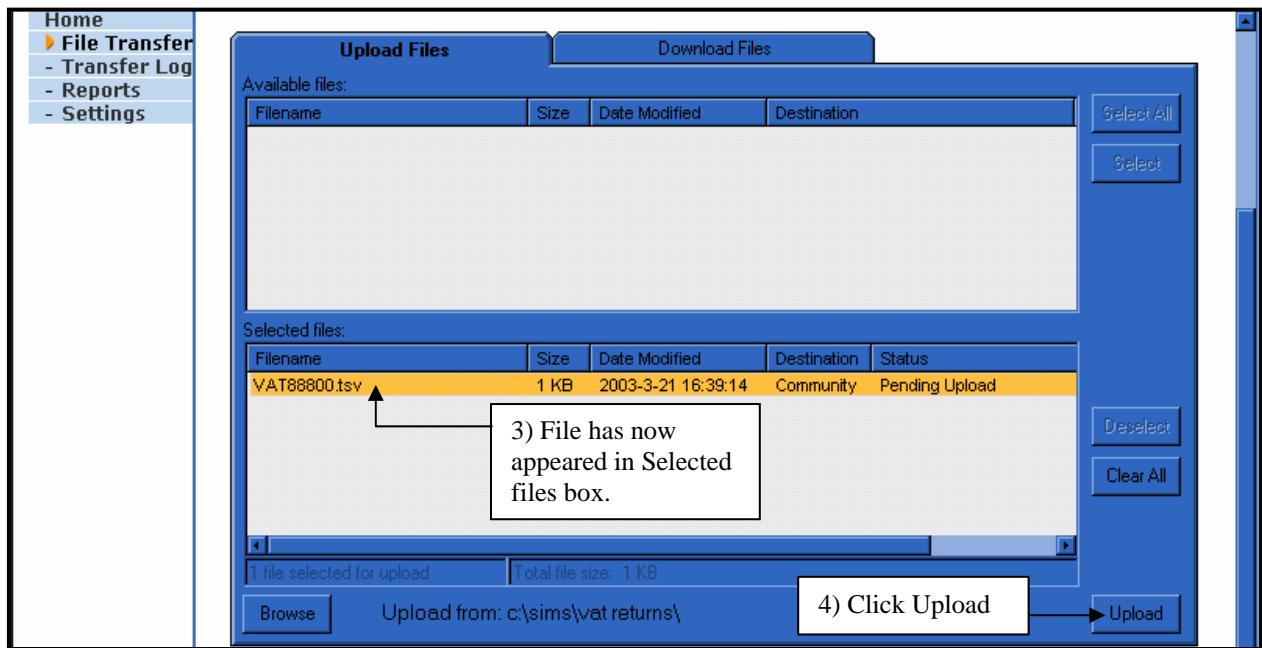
Home
File Transfer
- Transfer Log
- Reports
- Settings

Upload Files

Download Files

Available files:

| Filename | Size | Date Modified | Destination |
|---|---|---|---|

Select All

Select

Selected files:

| Filename | Size | Date Modified | Destination | Status |
|---|---|---|---|---|
| VAT88800.tsv | 1 KB | 2003-3-21 16:39:14 | Community | Pending Upload |

3) File has now appeared in Selected files box.

Deselect

Clear All

1 file selected for upload

Total file size: 1 KB

Browse

Upload from: c:\sims\vat returns\

4) Click Upload

Upload